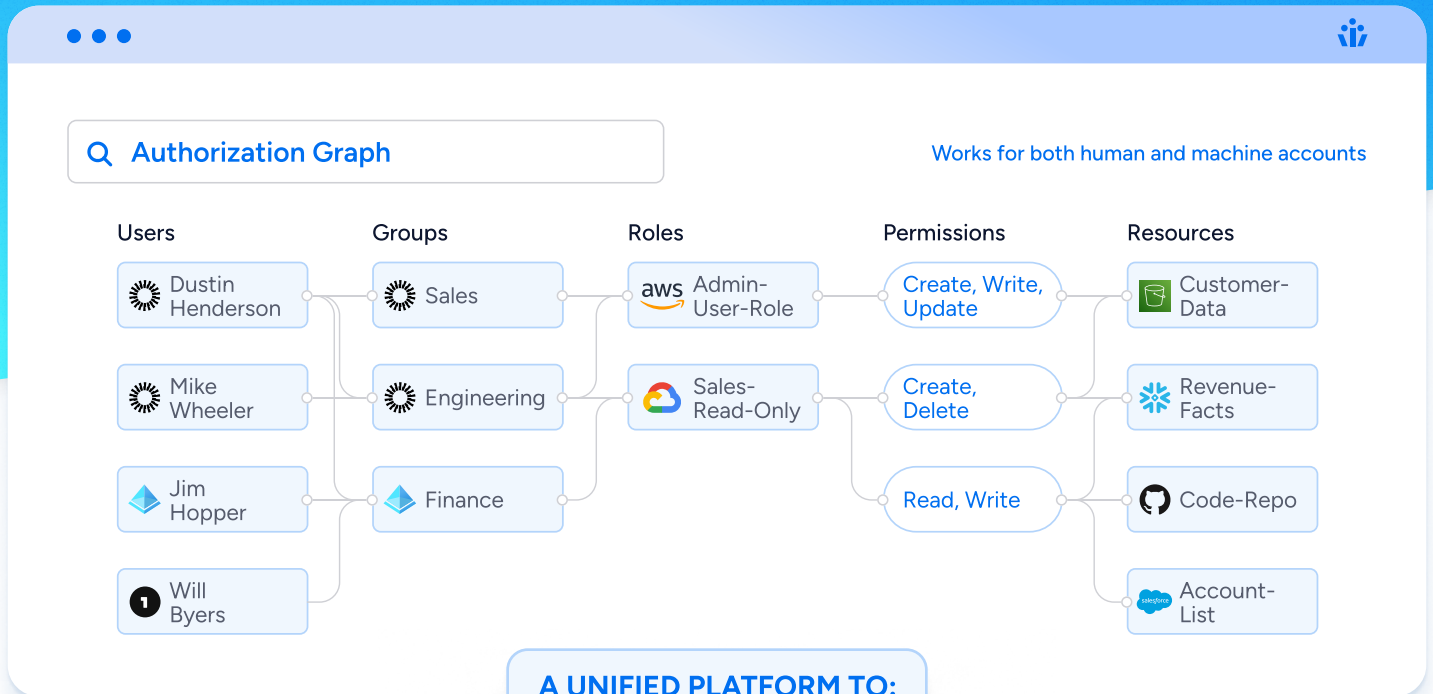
Authorization Graph

Works for both human and machine accounts

Users

Dustin Henderson

Mike Wheeler

Jim Hopper

Will Byers

Groups

Sales

Engineering

Finance

Roles

aws Admin-User-Role

Sales-Read-Only

Permissions

Create, Write, Update

Create, Delete

Read, Write

Resources

Customer-Data

Revenue-Facts

Code-Repo

salesforce Account-List

A UNIFIED PLATFORM TO: